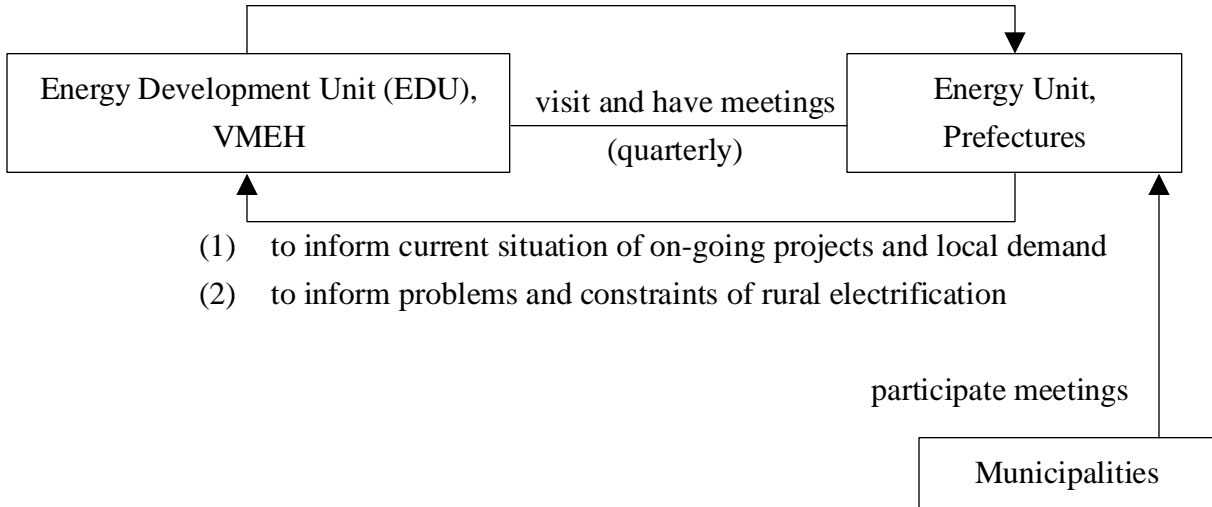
Energy Development Unit (EDU), VMEH

visit and have meetings (quarterly)

Energy Unit, Prefectures

(1) to inform current situation of on-going projects and local demand

(2) to inform problems and constraints of rural electrification

participate meetings

Municipalities